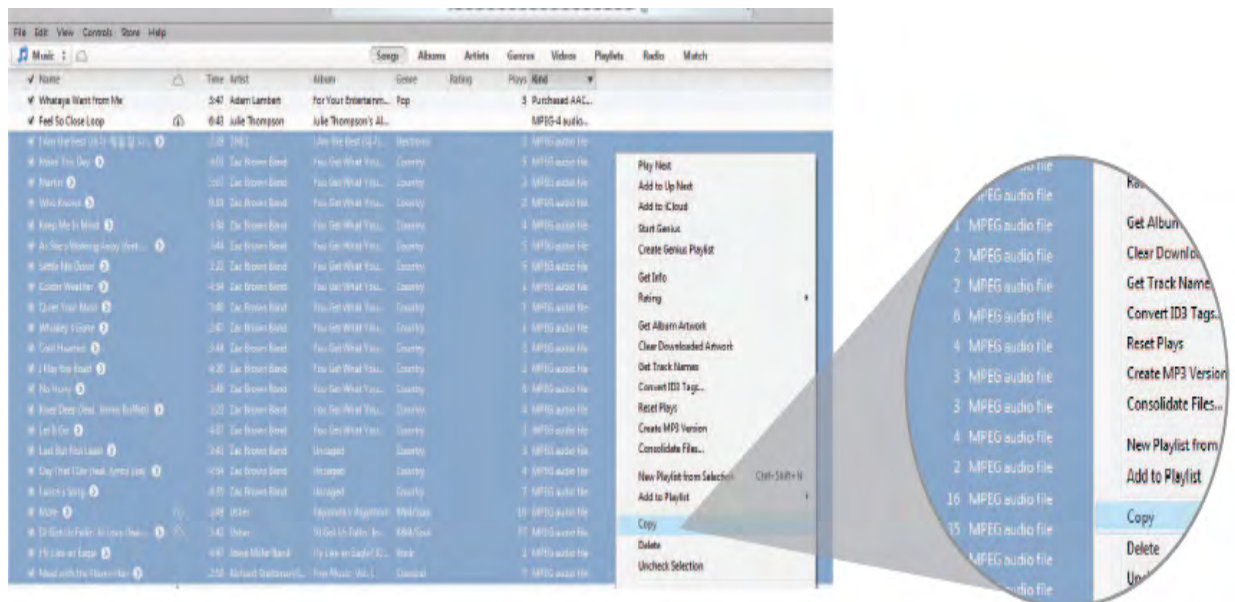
File Edit View Controls Store Help

Music

Songs Albums Artists Genres Videos Playlists Radio Match

| ✓ Name | Time | Artist | Album | Genre | Rating | Plays | Kind |
|---|---|---|---|---|---|---|---|
| ✓ Whataya Want from Me | 3:47 | Adam Lambert | For Your Entertainm... | Pop | | 3 | Purchased AAC... |
| ✓ Feel So Close Loop | 6:43 | Julie Thompson | Julie Thompson's Al... | | | | MPEG-4 audio... |
| ✓ I Am the Best | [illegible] | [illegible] | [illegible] | Electronic | | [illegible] | MPEG audio file |
| ✓ Make This Day | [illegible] | Zac Brown Band | You Get What You... | Country | | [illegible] | MPEG audio file |
| ✓ Martin | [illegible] | Zac Brown Band | You Get What You... | Country | | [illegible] | MPEG audio file |
| ✓ Who Knows | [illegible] | Zac Brown Band | You Get What You... | Country | | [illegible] | MPEG audio file |
| ✓ Keep Me In Mind | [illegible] | Zac Brown Band | You Get What You... | Country | | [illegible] | MPEG audio file |
| ✓ As She's Walking Away | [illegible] | Zac Brown Band | You Get What You... | Country | | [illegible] | MPEG audio file |
| ✓ Settle Me Down | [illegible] | Zac Brown Band | You Get What You... | Country | | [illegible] | MPEG audio file |
| ✓ Colder Weather | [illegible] | Zac Brown Band | You Get What You... | Country | | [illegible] | MPEG audio file |
| ✓ Quiet Your Mind | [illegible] | Zac Brown Band | You Get What You... | Country | | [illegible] | MPEG audio file |
| ✓ Whiskey's Gone | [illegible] | Zac Brown Band | You Get What You... | Country | | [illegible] | MPEG audio file |
| ✓ Cold Hearted | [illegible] | Zac Brown Band | You Get What You... | Country | | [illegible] | MPEG audio file |
| ✓ I Play the Road | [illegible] | Zac Brown Band | You Get What You... | Country | | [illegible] | MPEG audio file |
| ✓ No Hurry | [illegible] | Zac Brown Band | You Get What You... | Country | | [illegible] | MPEG audio file |
| ✓ Knee Deep (feat. Jimmy Buffett) | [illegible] | Zac Brown Band | You Get What You... | Country | | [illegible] | MPEG audio file |
| ✓ Let It Go | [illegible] | Zac Brown Band | You Get What You... | Country | | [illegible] | MPEG audio file |
| ✓ Last But Not Least | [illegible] | Zac Brown Band | Uncaged | Country | | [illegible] | MPEG audio file |
| ✓ Day That I Die | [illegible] | Zac Brown Band | Uncaged | Country | | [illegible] | MPEG audio file |
| ✓ Sailor's Song | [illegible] | Zac Brown Band | Uncaged | Country | | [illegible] | MPEG audio file |
| ✓ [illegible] | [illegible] | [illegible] | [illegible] | R&B/Soul | | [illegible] | MPEG audio file |
| ✓ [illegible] | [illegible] | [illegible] | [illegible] | R&B/Soul | | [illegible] | MPEG audio file |
| ✓ Fly Like an Eagle | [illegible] | Steve Miller Band | Fly Like an Eagle | Rock | | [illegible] | MPEG audio file |
| ✓ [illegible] | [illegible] | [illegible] | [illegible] | Classical | | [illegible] | MPEG audio file |

Play Next
Add to Up Next
Add to iCloud
Start Genius
Create Genius Playlist
Get Info
Rating
Get Album Artwork
Clear Downloaded Artwork
Get Track Names
Convert ID3 Tags...
Reset Plays
Create MP3 Version
Consolidate Files...
New Playlist from Selection Ctrl+Shift+N
Add to Playlist
Copy
Delete
Uncheck Selection

MPEG audio file
MPEG audio file
1 MPEG audio file
2 MPEG audio file
2 MPEG audio file
6 MPEG audio file
4 MPEG audio file
3 MPEG audio file
3 MPEG audio file
4 MPEG audio file
2 MPEG audio file
16 MPEG audio file
15 MPEG audio file
MPEG audio file
audio file

Re
Get Album
Clear Downlo
Get Track Name
Convert ID3 Tags...
Reset Plays
Create MP3 Version
Consolidate Files...
New Playlist from
Add to Playlist
Copy
Delete
Un